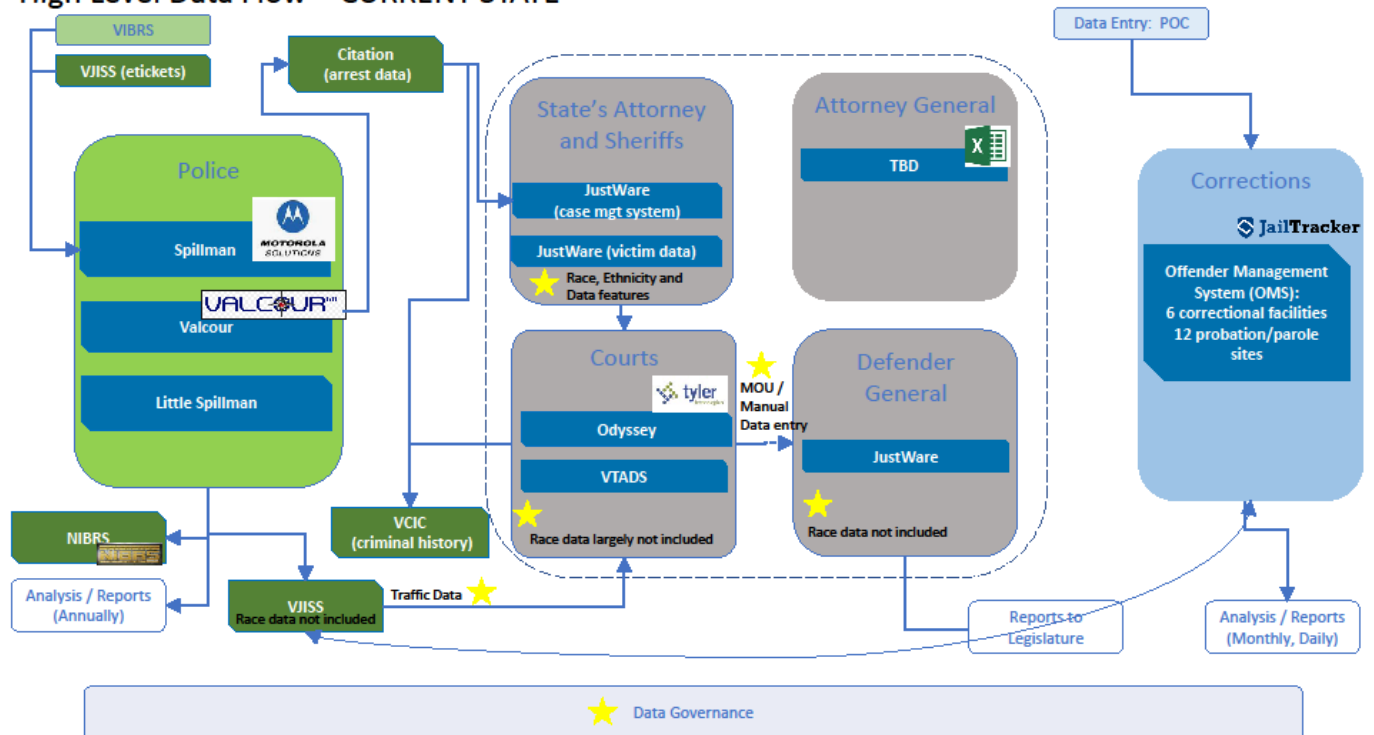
High Level Data Flow – CURRENT STATE

VIBRS
VJISS (etickets)
Citation (arrest data)
Data Entry: POC

Police
MOTOROLA SOLUTIONS
Spillman
VALCOUR
Valcour
Little Spillman

State's Attorney and Sheriffs
JustWare (case mgt system)
JustWare (victim data)
Race, Ethnicity and Data features

Attorney General
TBD

Corrections
JailTracker
Offender Management System (OMS): 6 correctional facilities 12 probation/parole sites

Courts
tyler
Odyssey
VTADS
Race data largely not included

MOU / Manual Data entry

Defender General
JustWare
Race data not included

NIBRS
Analysis / Reports (Annually)
VCIC (criminal history)
VJISS
Race data not included
Traffic Data
Reports to Legislature
Analysis / Reports (Monthly, Daily)

Data Governance